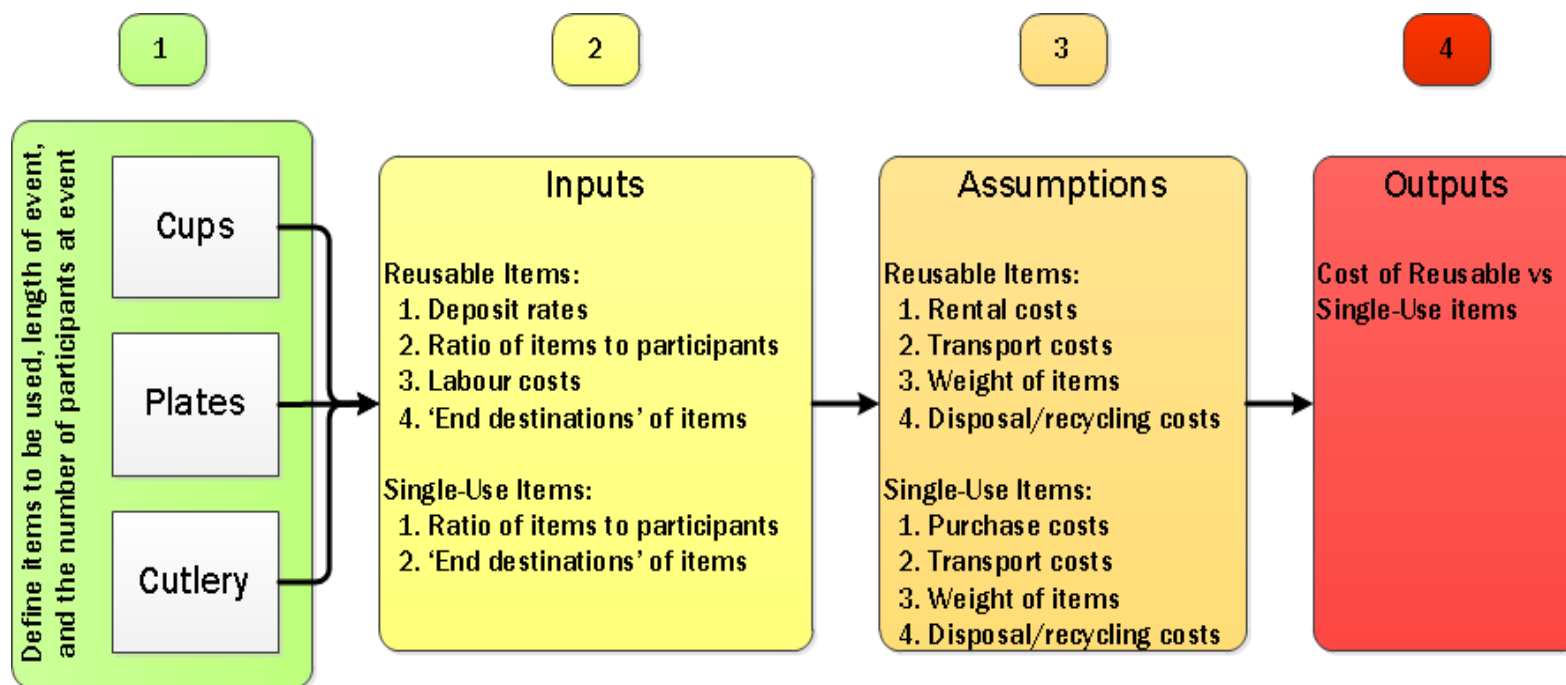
1

2

3

4

Define items to be used, length of event, and the number of participants at event

Cups

Plates

Cutlery

Inputs

Reusable Items:
1. Deposit rates
2. Ratio of items to participants
3. Labour costs
4. 'End destinations' of items

Single-Use Items:
1. Ratio of items to participants
2. 'End destinations' of items

Assumptions

Reusable Items:
1. Rental costs
2. Transport costs
3. Weight of items
4. Disposal/recycling costs

Single-Use Items:
1. Purchase costs
2. Transport costs
3. Weight of items
4. Disposal/recycling costs

Outputs

Cost of Reusable vs Single-Use items